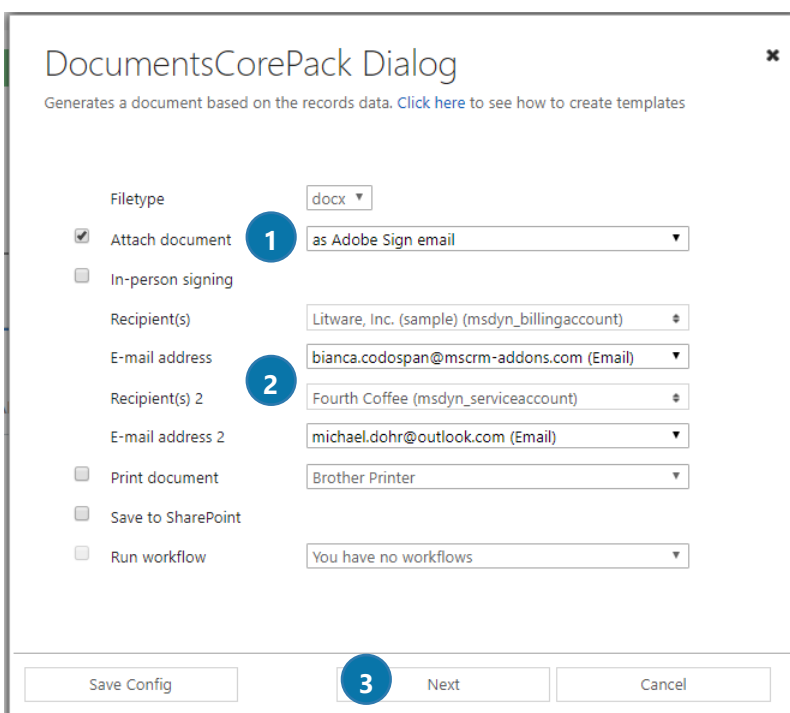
DocumentsCorePack Dialog

×

Generates a document based on the records data. Click here to see how to create templates

Filetype docx ▼

1

Attach document as Adobe Sign email ▼

In-person signing

Recipient(s) Litware, Inc. (sample) (msdyn_billingaccount)

E-mail address bianca.codospan@mscrm-addons.com (Email) ▼

2

Recipient(s) 2 Fourth Coffee (msdyn_serviceaccount)

E-mail address 2 michael.dohr@outlook.com (Email) ▼

Print document Brother Printer ▼

Save to SharePoint

Run workflow You have no workflows ▼

Save Config

3

Next

Cancel